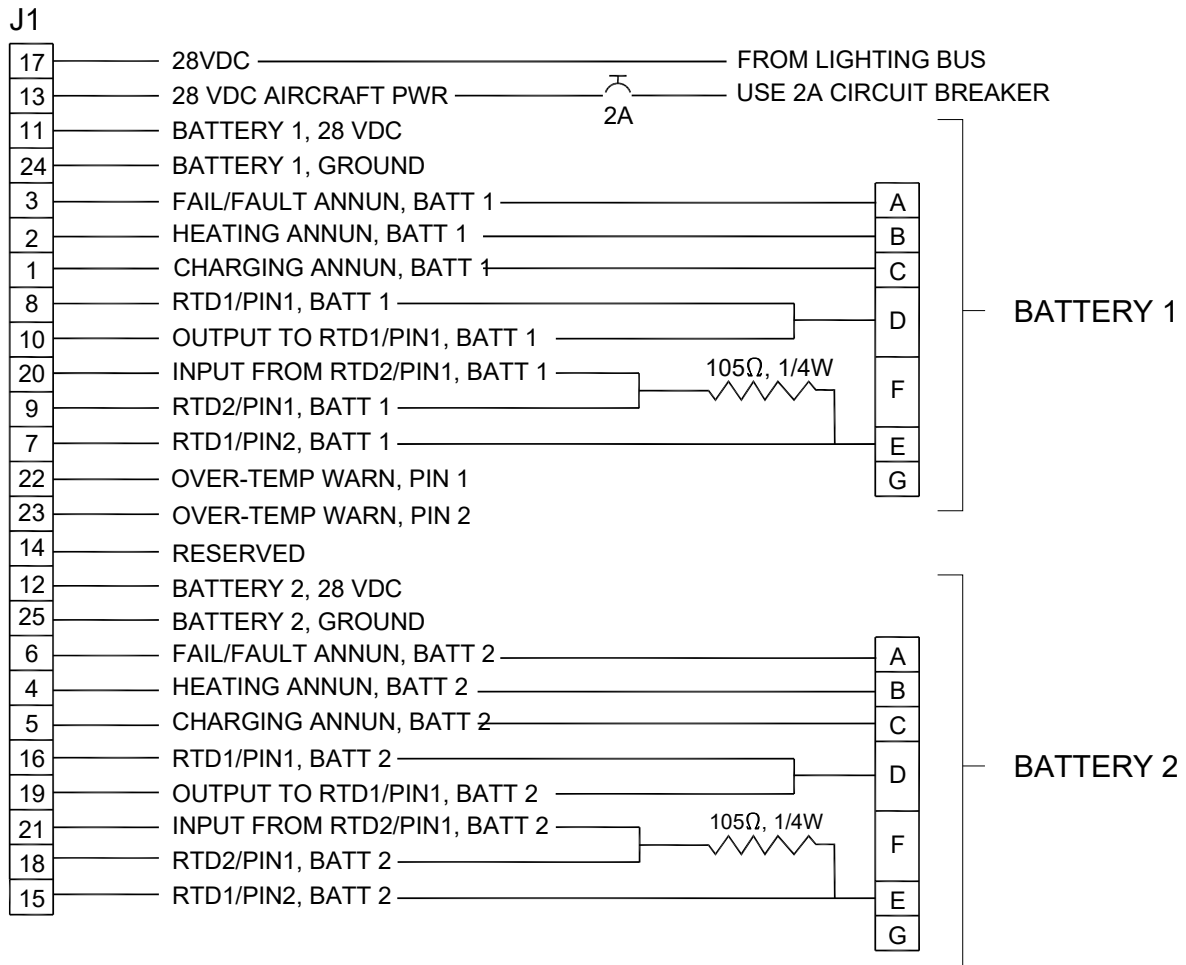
J1

17 28VDC FROM LIGHTING BUS
13 28 VDC AIRCRAFT PWR 2A USE 2A CIRCUIT BREAKER
11 BATTERY 1, 28 VDC
24 BATTERY 1, GROUND
3 FAIL/FAULT ANNUN, BATT 1 A
2 HEATING ANNUN, BATT 1 B
1 CHARGING ANNUN, BATT 1 C
8 RTD1/PIN1, BATT 1
10 OUTPUT TO RTD1/PIN1, BATT 1 D
20 INPUT FROM RTD2/PIN1, BATT 1 $105\Omega$, 1/4W
9 RTD2/PIN1, BATT 1 F
7 RTD1/PIN2, BATT 1 E
22 OVER-TEMP WARN, PIN 1 G
23 OVER-TEMP WARN, PIN 2
BATTERY 1
14 RESERVED
12 BATTERY 2, 28 VDC
25 BATTERY 2, GROUND
6 FAIL/FAULT ANNUN, BATT 2 A
4 HEATING ANNUN, BATT 2 B
5 CHARGING ANNUN, BATT 2 C
16 RTD1/PIN1, BATT 2
19 OUTPUT TO RTD1/PIN1, BATT 2 D
21 INPUT FROM RTD2/PIN1, BATT 2 $105\Omega$, 1/4W
18 RTD2/PIN1, BATT 2 F
15 RTD1/PIN2, BATT 2 E
G
BATTERY 2